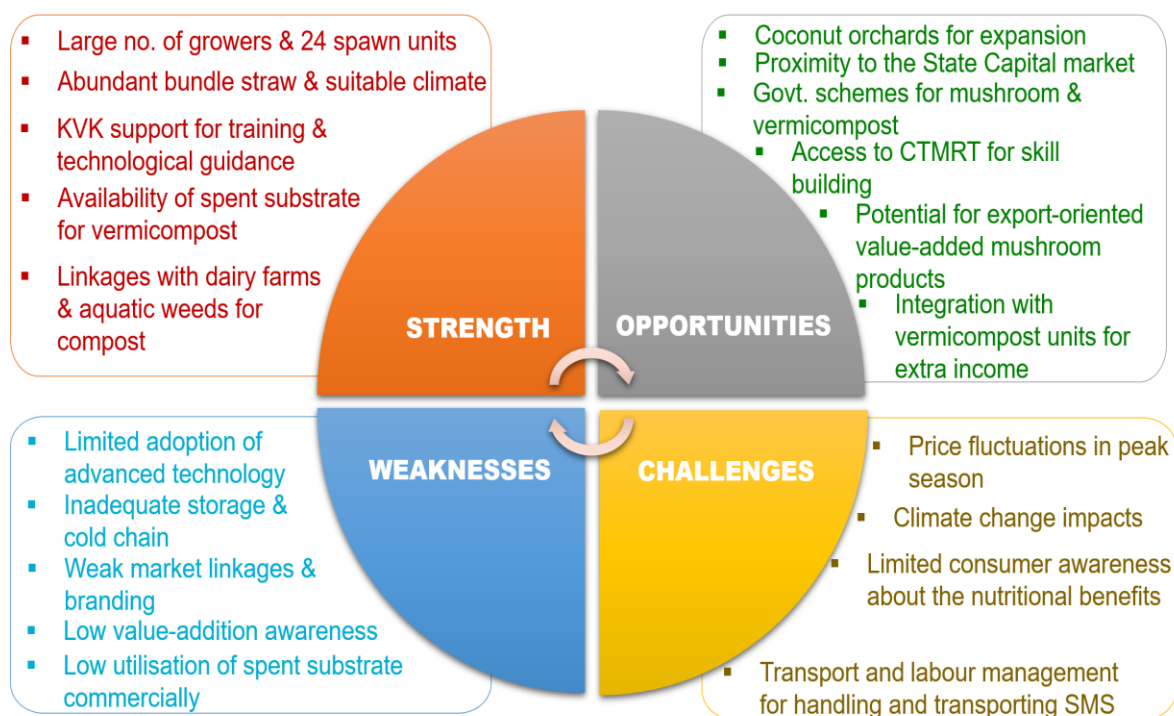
▪ Large no. of growers & 24 spawn units
▪ Abundant bundle straw & suitable climate
▪ KVK support for training & technological guidance
▪ Availability of spent substrate for vermicompost
▪ Linkages with dairy farms & aquatic weeds for compost

▪ Coconut orchards for expansion
▪ Proximity to the State Capital market
▪ Govt. schemes for mushroom & vermicompost
▪ Access to CTMRT for skill building
▪ Potential for export-oriented value-added mushroom products
▪ Integration with vermicompost units for extra income

STRENGTH

OPPORTUNITIES

WEAKNESSES

CHALLENGES

▪ Limited adoption of advanced technology
▪ Inadequate storage & cold chain
▪ Weak market linkages & branding
▪ Low value-addition awareness
▪ Low utilisation of spent substrate commercially

▪ Price fluctuations in peak season
▪ Climate change impacts
▪ Limited consumer awareness about the nutritional benefits
▪ Transport and labour management for handling and transporting SMS